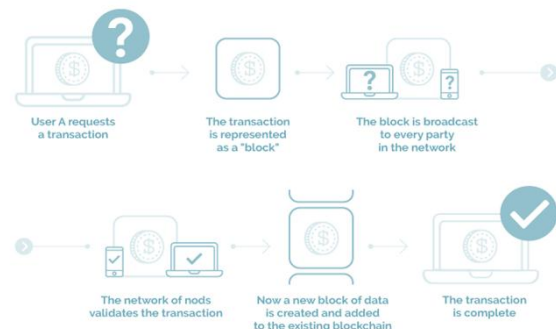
?

$

User A requests a transaction

$

The transaction is represented as a "block"

?

$

?

The block is broadcast to every party in the network

$

The network of nods validates the transaction

$

Now a new block of data is created and added to the existing blockchain

$

The transaction is complete